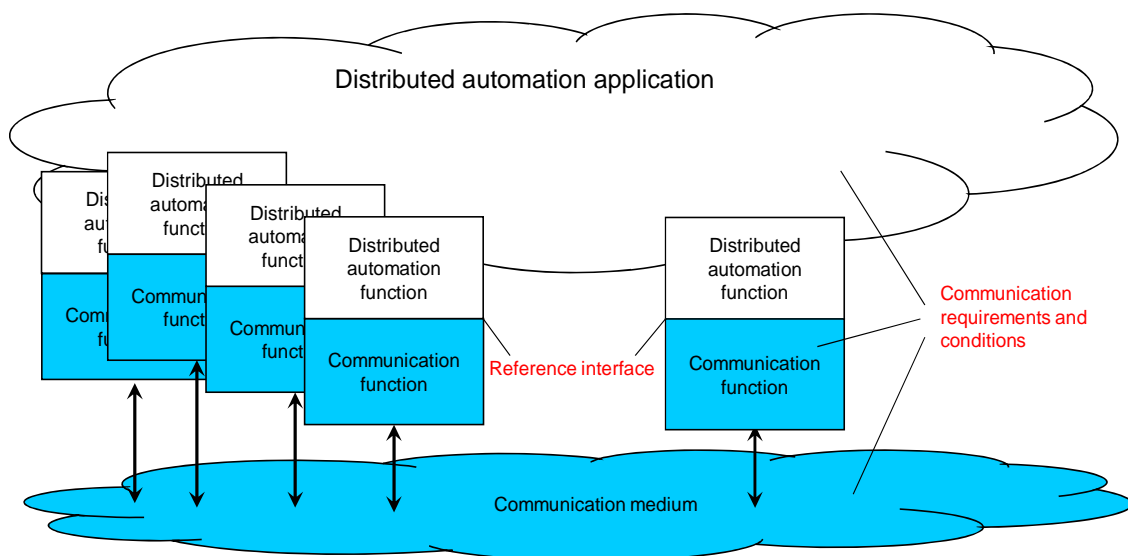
Distributed automation application

Dis
aut
fu

Commu
fu

Distributed
automa
functi

Communi
functi

Distributed
automa
functi

Commun
functi

Distributed automation function

Communication function

Reference interface

Distributed automation function

Communication function

Communication requirements and conditions

Communication medium